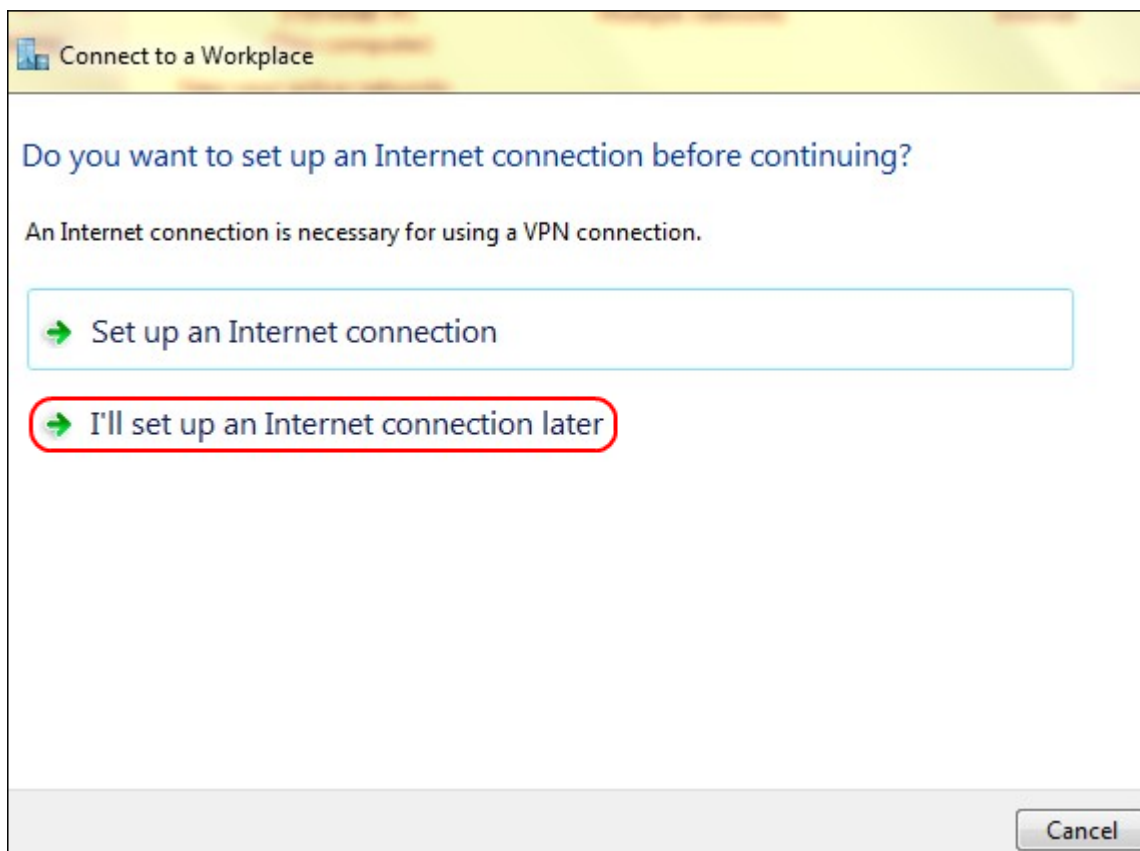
Connect to a Workplace

Do you want to set up an Internet connection before continuing?

An Internet connection is necessary for using a VPN connection.

Set up an Internet connection

I'll set up an Internet connection later

Cancel